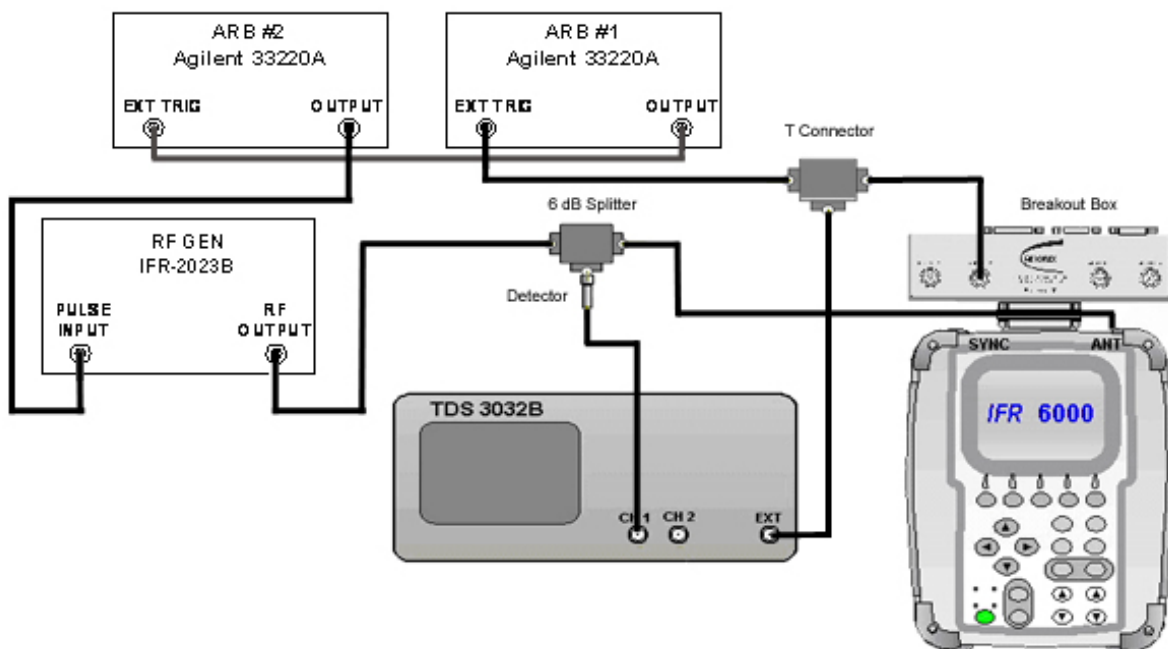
ARB #2
Agilent 33220A
EXT TRIG
OUTPUT

ARB #1
Agilent 33220A
EXT TRIG
OUTPUT

T Connector

RF GEN
IFR-2023B
PULSE INPUT
RF OUTPUT

6 dB Splitter
Detector

Breakout Box

SYNC
ANT
IFR 6000

TDS 3032B
CH 1
CH 2
EXT